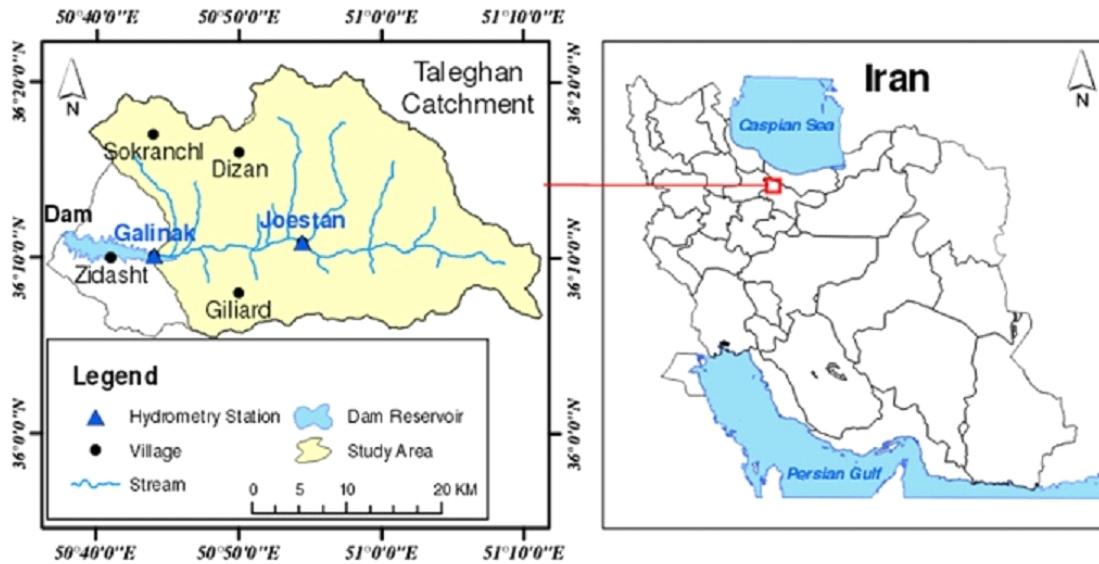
50°40'0"E 50°50'0"E 51°0'0"E 51°10'0"E

36°20'0"N 36°10'0"N 36°0'0"N

N

Taleghan Catchment

Sokranchl

Dizan

Dam

Galinak

Joestan

Zidasht

Giliard

Legend

Hydrometry Station

Village

Stream

Dam Reservoir

Study Area

0 5 10 20 KM

50°40'0"E 50°50'0"E 51°0'0"E 51°10'0"E

36°20'0"N 36°10'0"N 36°0'0"N

Iran

N

Caspian Sea

Persian Gulf